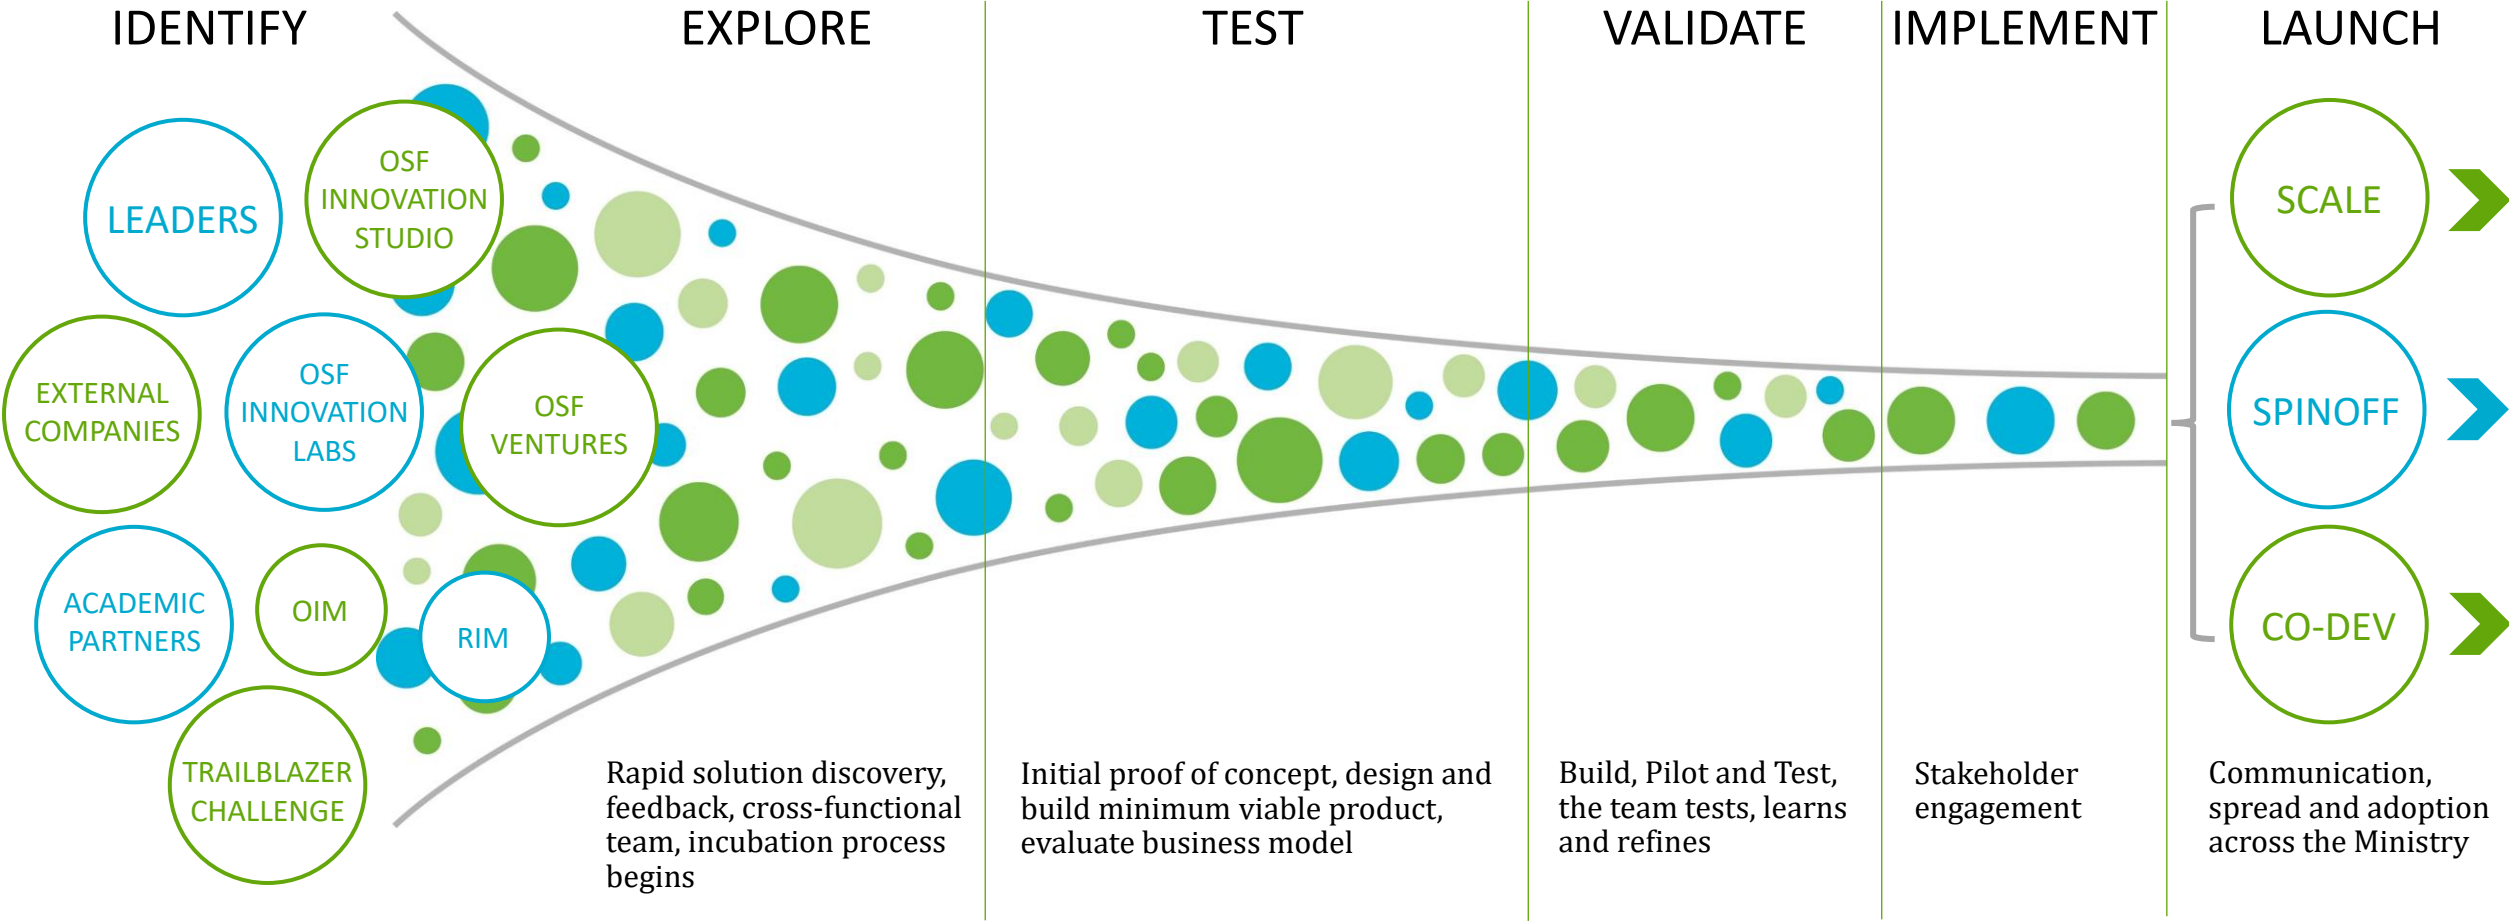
IDENTIFY

EXPLORE

TEST

VALIDATE

IMPLEMENT

LAUNCH

LEADERS

OSF INNOVATION STUDIO

EXTERNAL COMPANIES

OSF INNOVATION LABS

OSF VENTURES

ACADEMIC PARTNERS

OIM

RIM

TRAILBLAZER CHALLENGE

SCALE

SPINOFF

CO-DEV

Rapid solution discovery, feedback, cross-functional team, incubation process begins

Initial proof of concept, design and build minimum viable product, evaluate business model

Build, Pilot and Test, the team tests, learns and refines

Stakeholder engagement

Communication, spread and adoption across the Ministry